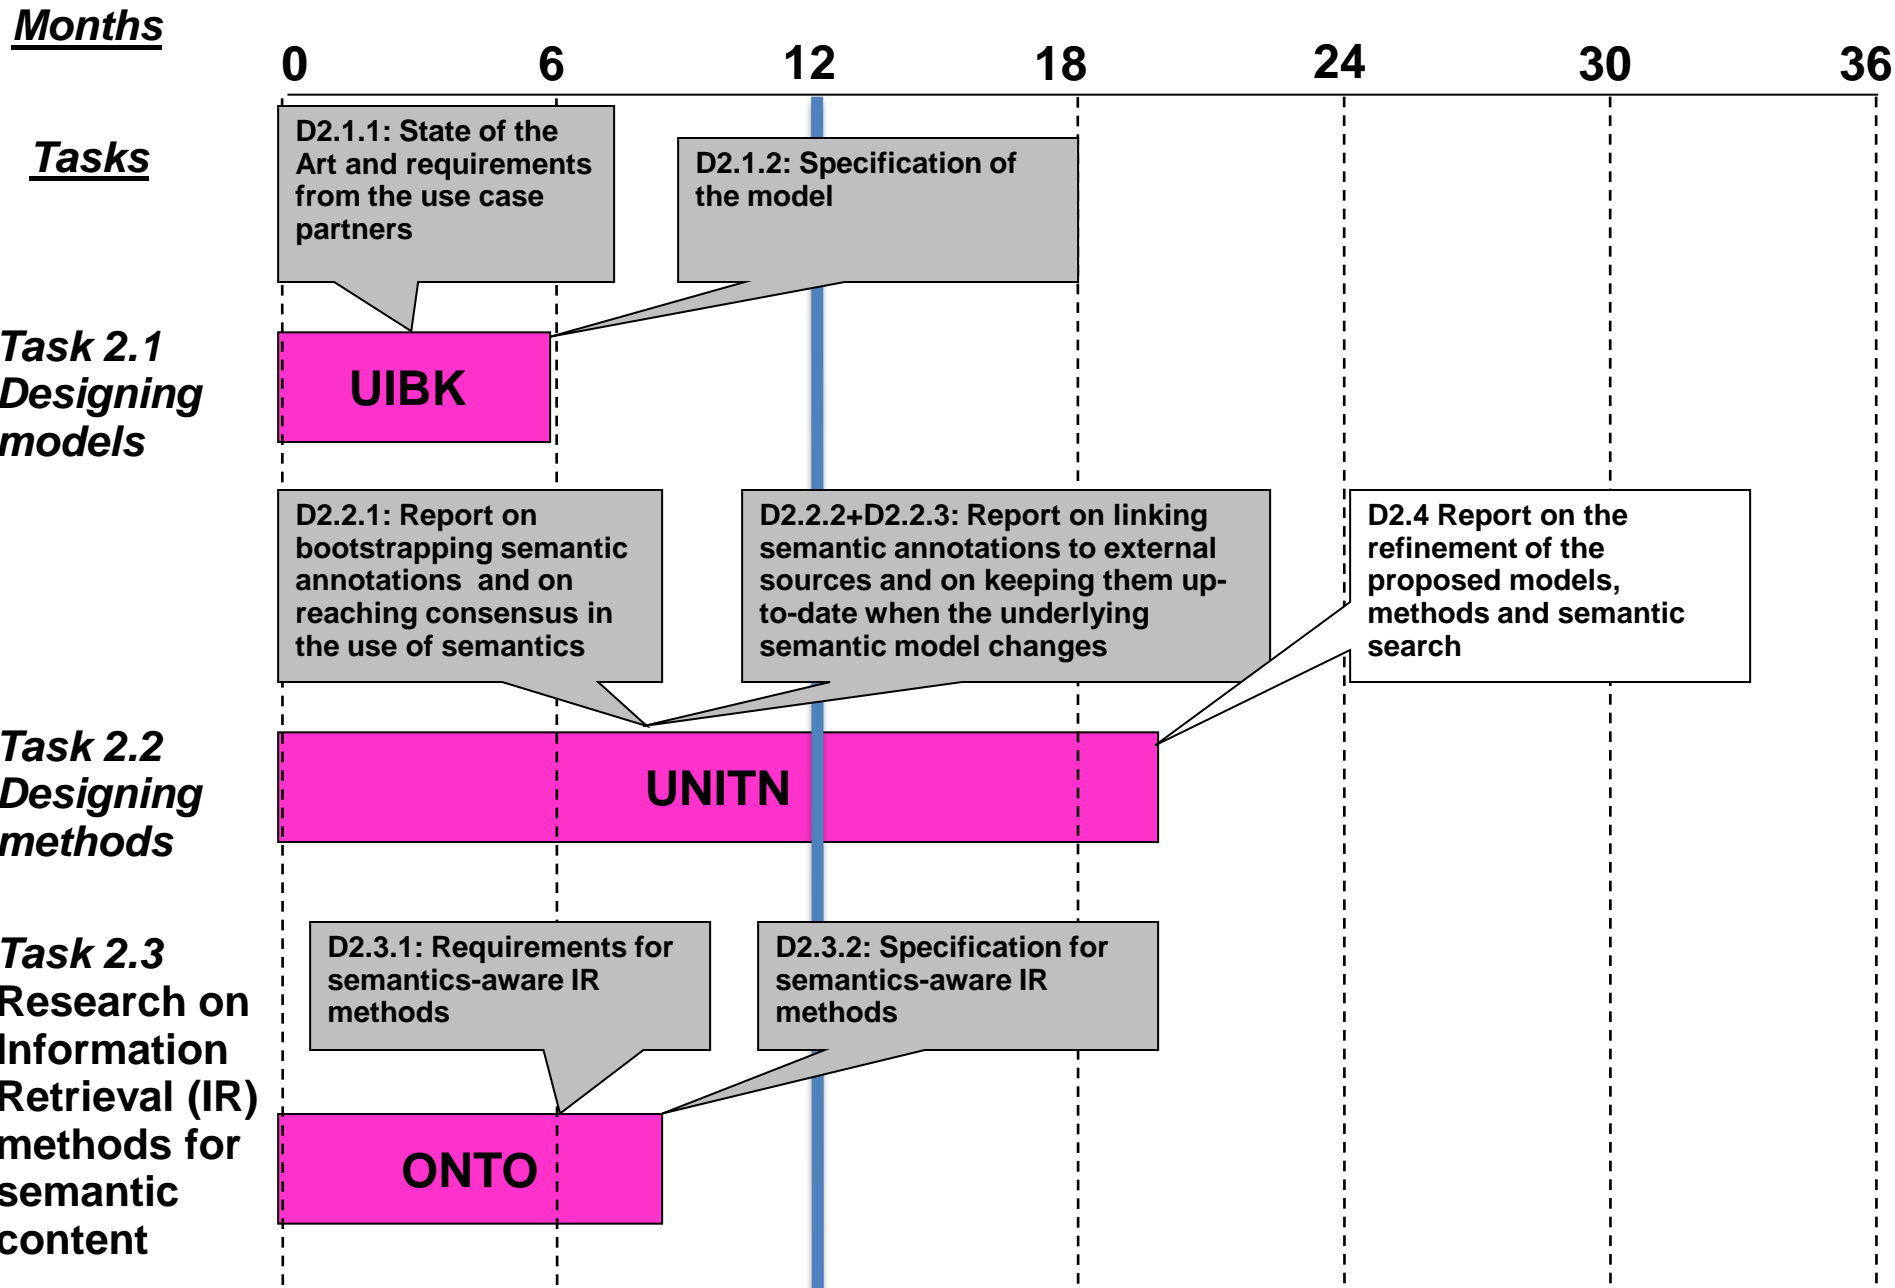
Months

0 6 12 18 24 30 36

Tasks

D2.1.1: State of the Art and requirements from the use case partners

D2.1.2: Specification of the model

Task 2.1 Designing models

UIBK

D2.2.1: Report on bootstrapping semantic annotations and on reaching consensus in the use of semantics

D2.2.2+D2.2.3: Report on linking semantic annotations to external sources and on keeping them up-to-date when the underlying semantic model changes

D2.4 Report on the refinement of the proposed models, methods and semantic search

Task 2.2 Designing methods

UNITN

D2.3.1: Requirements for semantics-aware IR methods

D2.3.2: Specification for semantics-aware IR methods

Task 2.3 Research on Information Retrieval (IR) methods for semantic content

ONTO